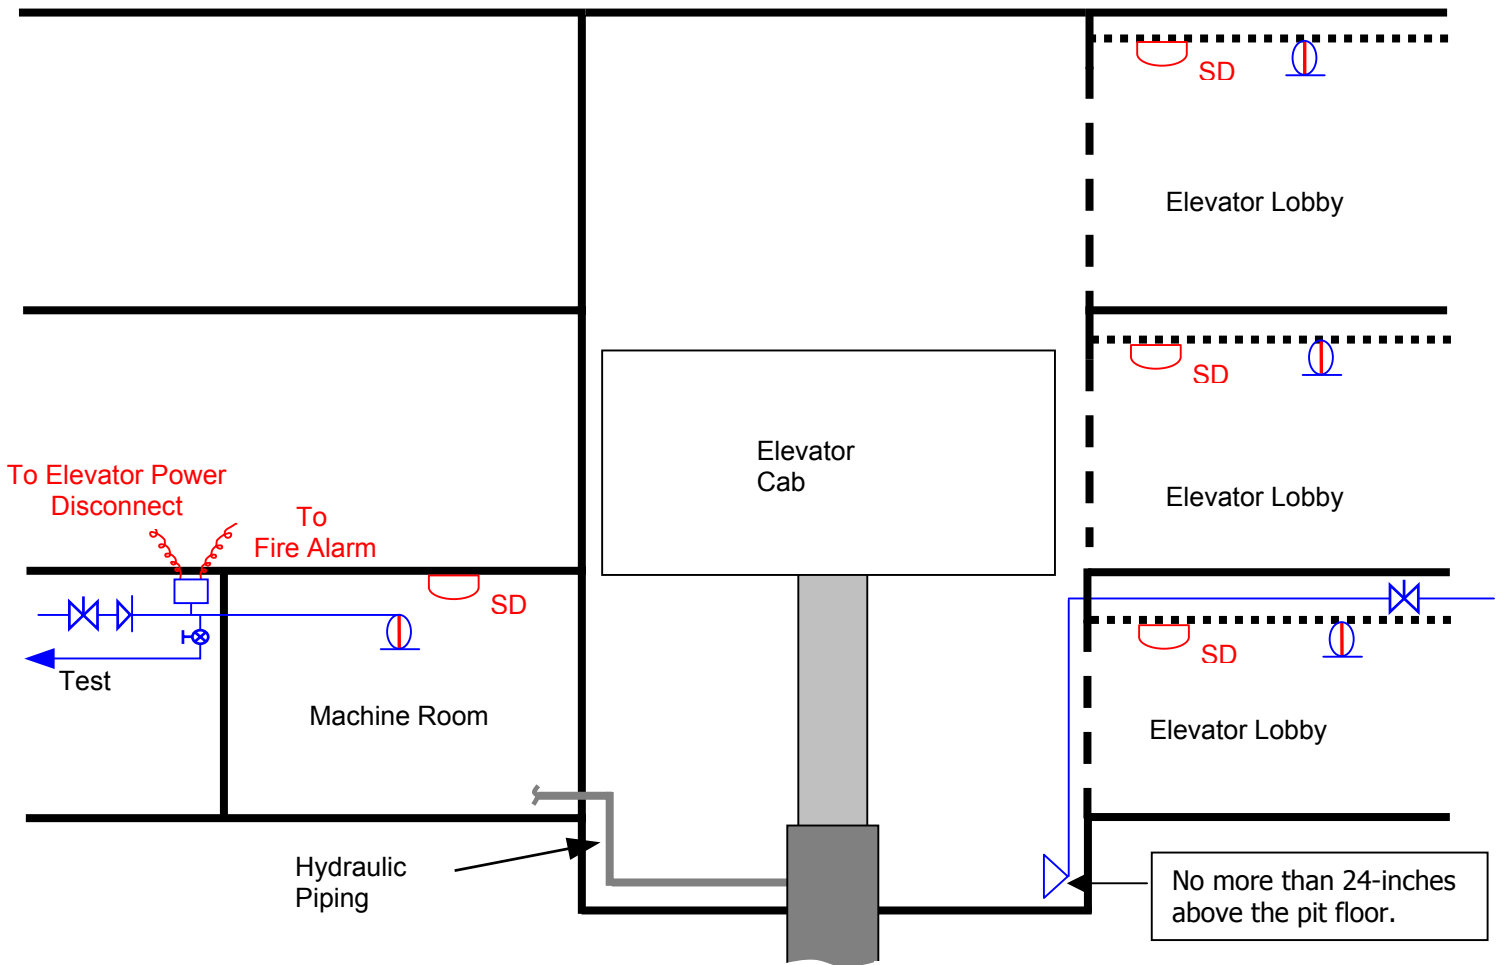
SD

Elevator Lobby

SD

Elevator Cab

Elevator Lobby

To Elevator Power Disconnect

To Fire Alarm

SD

SD

Test

Machine Room

Elevator Lobby

Hydraulic Piping

No more than 24-inches above the pit floor.